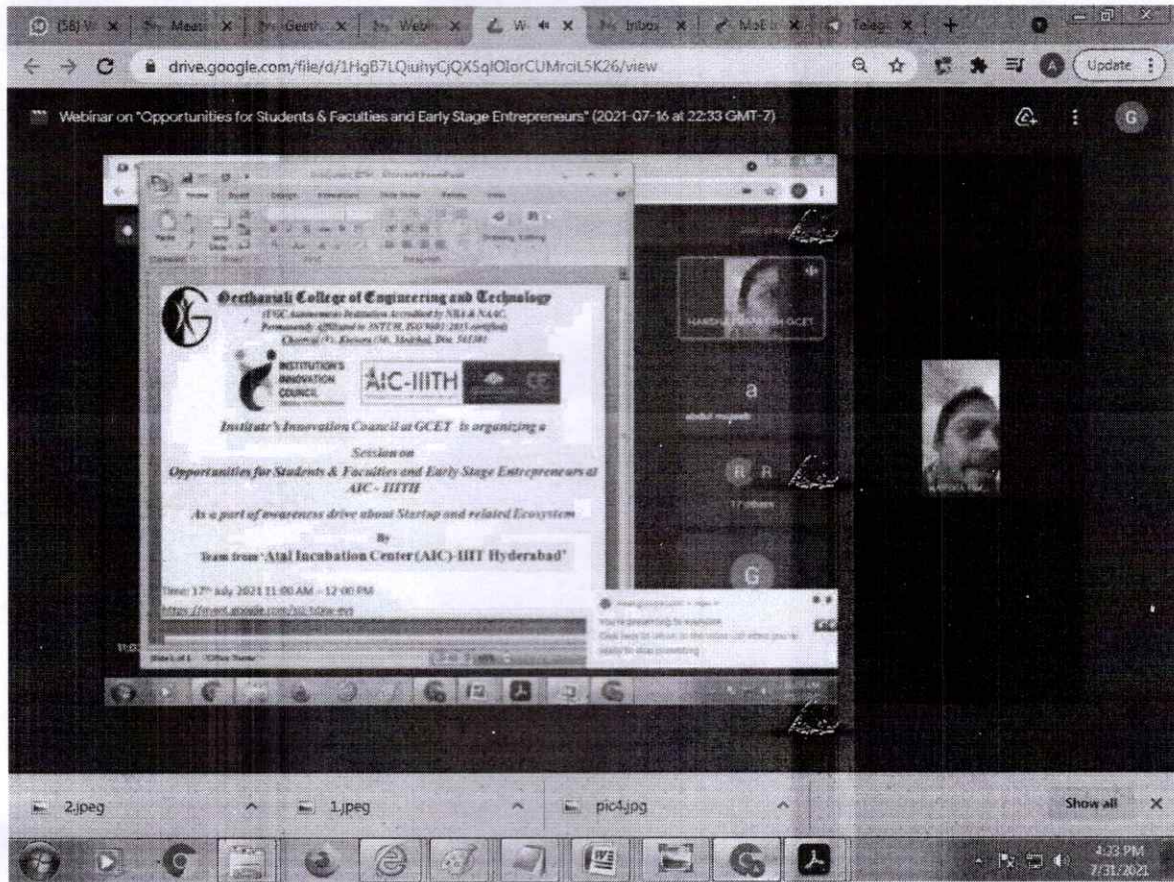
(58) W | Meet | Geeth | Webi | W | Inbox | MoE | Teleg

drive.google.com/file/d/1HgB7LQiuhyCjQX5qlOlorCUMrciL5K26/view

Update

Webinar on "Opportunities for Students & Faculties and Early Stage Entrepreneurs" (2021-07-16 at 22:33 GMT-7)

Geethanjali College of Engineering and Technology
(UGC Autonomous Institution Accredited by NBA & NAAC, Permanently Affiliated to JNTUH, ISO 9001: 2015 certified)
Cheeryal (V), Keesara (M), Medchal, Dist. 501301

INSTITUTION'S INNOVATION COUNCIL

AIC-IIITH

Institute's Innovation Council at GCET is organizing a

Session on

Opportunities for Students & Faculties and Early Stage Entrepreneurs at AIC - IIITH

As a part of awareness drive about Startup and related Ecosystem

By

Team from 'Atal Incubation Center(AIC)-IIIT Hyderabad'

Time: 17th July 2021 11:00 AM – 12:00 PM

https://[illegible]

You're presenting to everyone

a

R

G

2.jpeg

1.jpeg

pic4.jpg

Show all

4:23 PM
7/31/2021